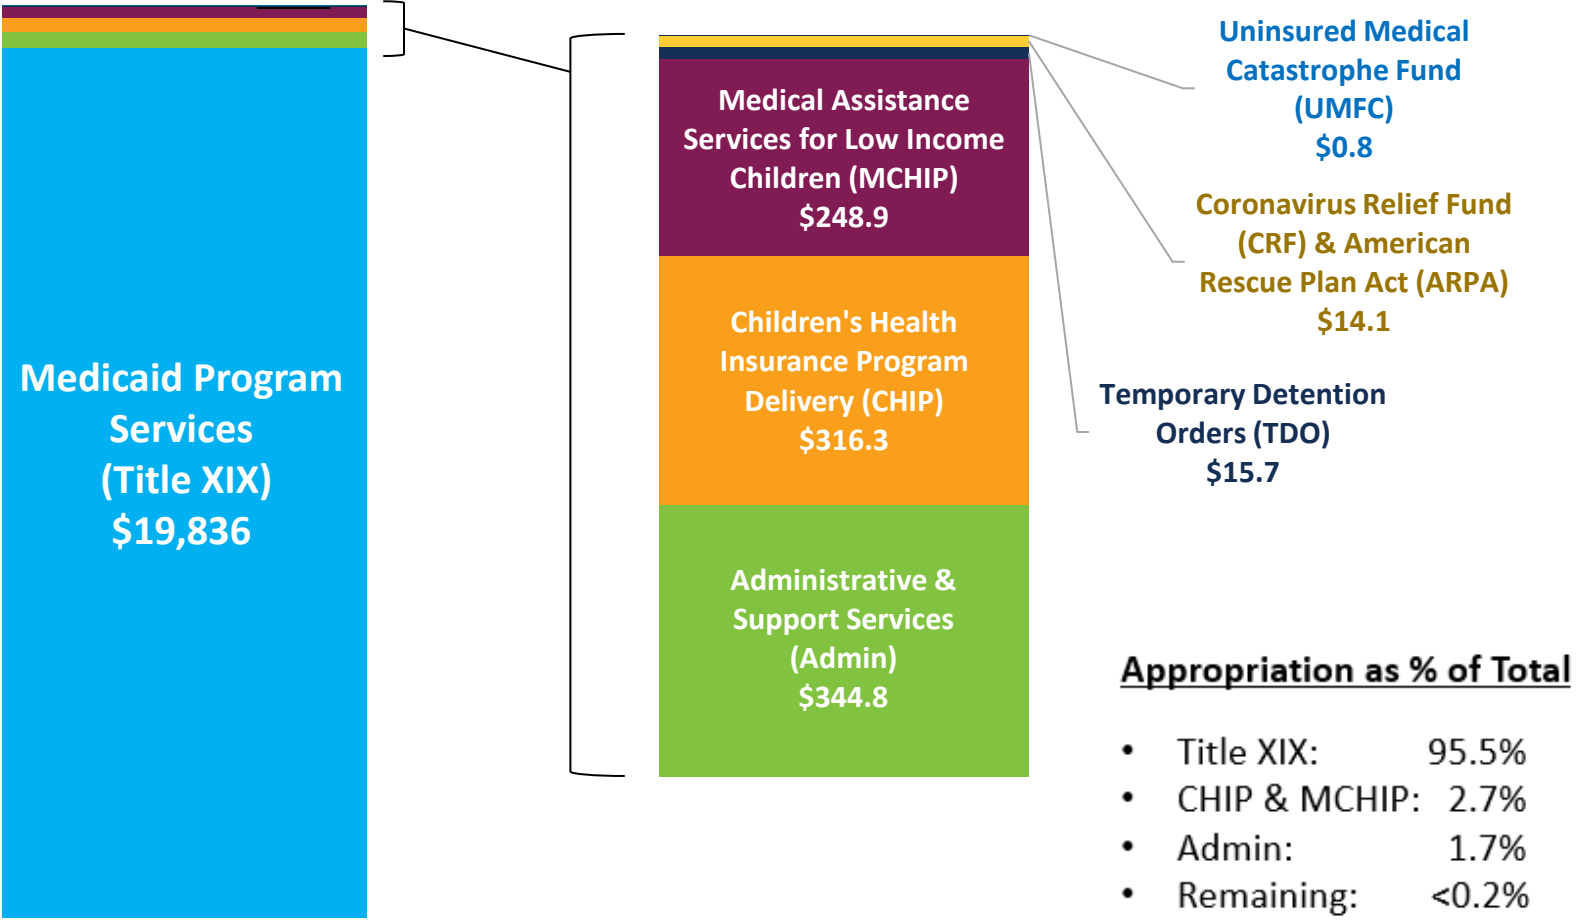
Medicaid Program Services (Title XIX) $19,836

Medical Assistance Services for Low Income Children (MCHIP) $248.9

Children's Health Insurance Program Delivery (CHIP) $316.3

Administrative & Support Services (Admin) $344.8

Uninsured Medical Catastrophe Fund (UMFC) $0.8

Coronavirus Relief Fund (CRF) & American Rescue Plan Act (ARPA) $14.1

Temporary Detention Orders (TDO) $15.7

Appropriation as % of Total

- Title XIX: 95.5%
- CHIP & MCHIP: 2.7%
- Admin: 1.7%
- Remaining: <0.2%